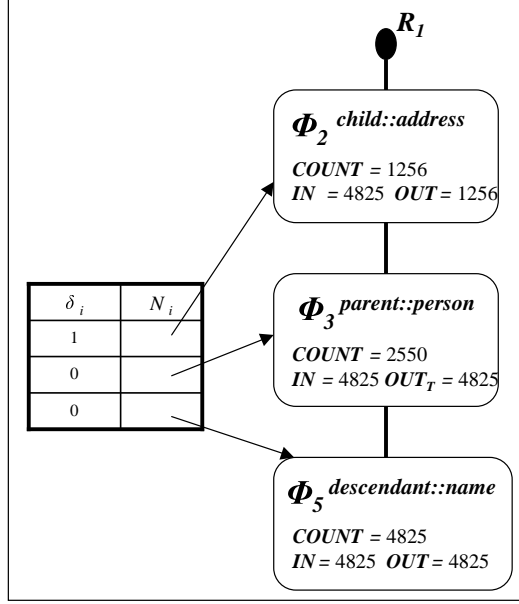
$R_1$

$\Phi_2$ child::address

COUNT = 1256
IN = 4825 OUT = 1256

| $\delta_i$ | $N_i$ |
|---|---|
| 1 | |
| 0 | |
| 0 | |

$\Phi_3$ parent::person

COUNT = 2550
IN = 4825 $OUT_T$ = 4825

$\Phi_5$ descendant::name

COUNT = 4825
IN = 4825 OUT = 4825